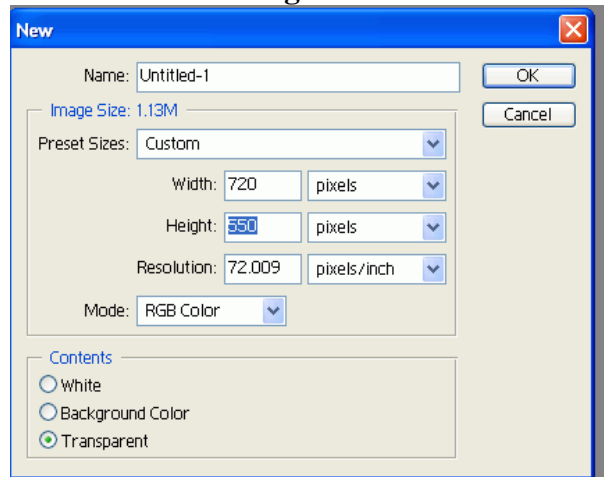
New

Name: Untitled-1

OK

Cancel

Image Size: 1.13M

Preset Sizes: Custom

Width: 720 pixels

Height: 550 pixels

Resolution: 72.009 pixels/inch

Mode: RGB Color

Contents

White

Background Color

Transparent